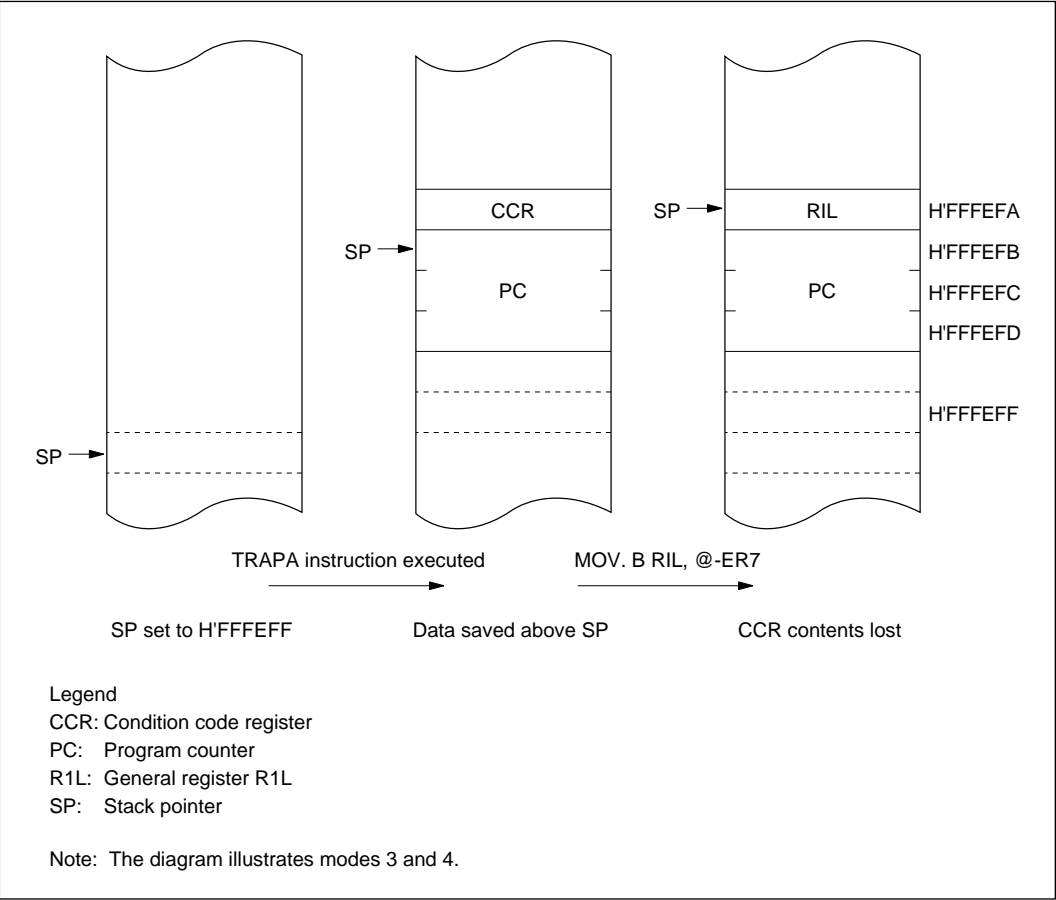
CCR

SP

PC

SP

RIL

H'FFFEFA

H'FFFEFB

PC

H'FFFEFC

H'FFFEFD

H'FFFEFF

SP

TRAPA instruction executed

MOV. B RIL, @-ER7

SP set to H'FFFEFF

Data saved above SP

CCR contents lost

Legend
CCR: Condition code register
PC: Program counter
R1L: General register R1L
SP: Stack pointer

Note: The diagram illustrates modes 3 and 4.